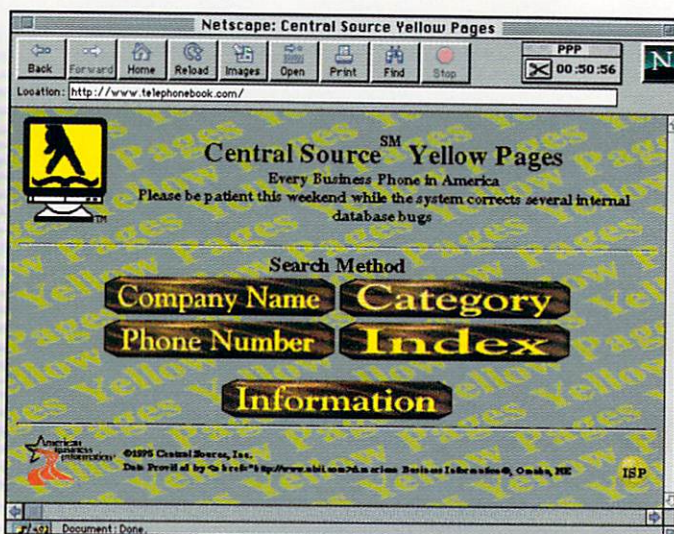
Netscape: Central Source Yellow Pages

Back Forward Home Reload Images Open Print Find Stop

PPP
00:50:56

N

Location: http://www.telephonebook.com/

TM

Central Source$^{SM}$ Yellow Pages
Every Business Phone in America
Please be patient this weekend while the system corrects several internal database bugs

Search Method

Company Name
Category
Phone Number
Index
Information

American Business Information

©1995 Central Source, Inc.
Data Provided by <a href="http://www.abii.com/">American Business Information®, Omaha, NE

ISP

Document: Done.